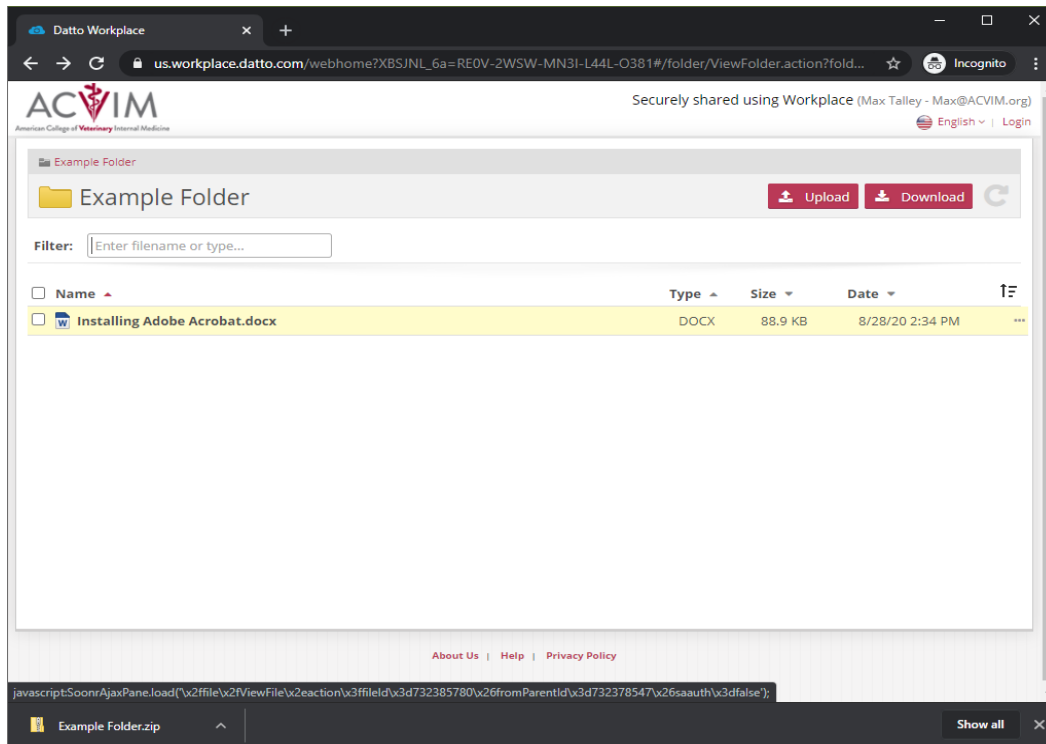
Datto Workplace ×

us.workplace.datto.com/webhome?XBSJNL_6a=RE0V-2WSW-MN3I-L44L-O381#/folder/ViewFolder.action?fold...

Incognito

ACVIM
American College of Veterinary Internal Medicine

Securely shared using Workplace (Max Talley - Max@ACVIM.org)

English | Login

Example Folder

Example Folder

Upload Download

Filter: Enter filename or type...

| Name | Type | Size | Date |
|---|---|---|---|
| Installing Adobe Acrobat.docx | DOCX | 88.9 KB | 8/28/20 2:34 PM |

About Us | Help | Privacy Policy

javascript:SoonrAjaxPane.load('\x2ffile\x2fViewFile\x2eaction\x3ffileId\x3d732385780\x26fromParentId\x3d732378547\x26saauth\x3dfalse');

Example Folder.zip

Show all